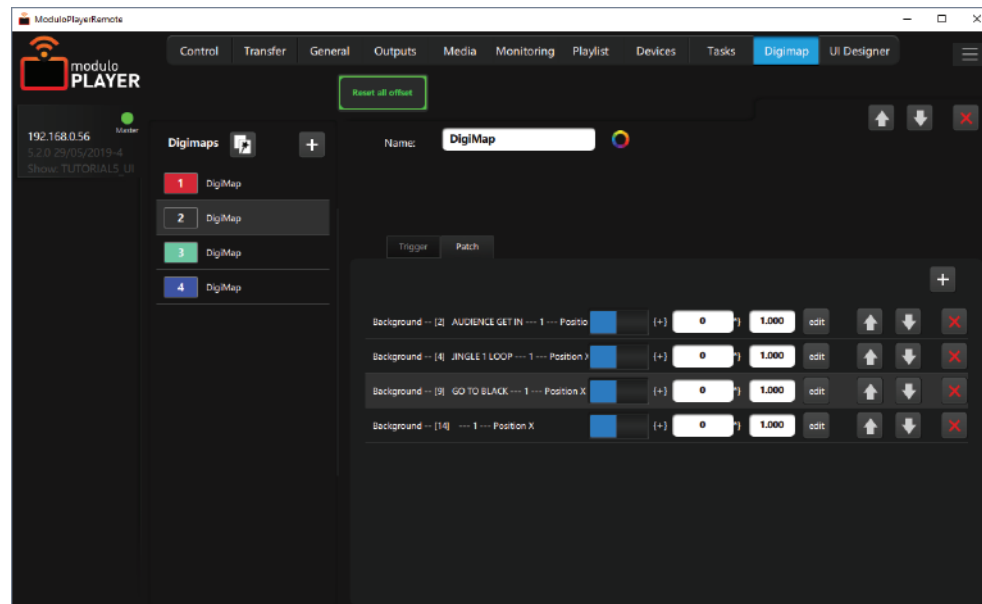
ModuloPlayerRemote

modulo PLAYER

Control Transfer General Outputs Media Monitoring Playlist Devices Tasks Digimap UI Designer

Reset all offset

192.168.0.56
Master
5.2.0 29/05/2019-4
Show: TUTORIALS_UI

Digimaps

1 DigiMap
2 DigiMap
3 DigiMap
4 DigiMap

Name: DigiMap

Trigger Patch

Background -- [2] AUDIENCE GET IN --- 1 --- Positio (+) 0 (*) 1.000 edit
Background -- [4] JINGLE 1 LOOP --- 1 --- Position X (+) 0 (*) 1.000 edit
Background -- [9] GO TO BLACK --- 1 --- Position X (+) 0 (*) 1.000 edit
Background -- [14] --- 1 --- Position X (+) 0 (*) 1.000 edit